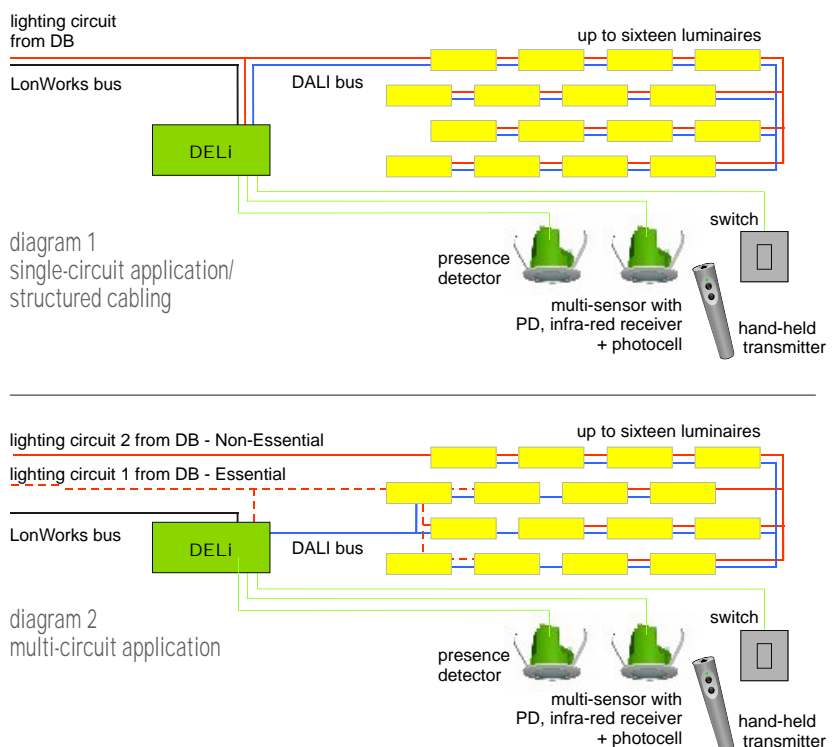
lighting circuit from DB

up to sixteen luminaires

LonWorks bus

DALI bus

DELi

diagram 1
single-circuit application/
structured cabling

switch

presence detector

multi-sensor with PD, infra-red receiver + photocell

hand-held transmitter

lighting circuit 2 from DB - Non-Essential

up to sixteen luminaires

lighting circuit 1 from DB - Essential

LonWorks bus

DELi

DALI bus

diagram 2
multi-circuit application

switch

presence detector

multi-sensor with PD, infra-red receiver + photocell

hand-held transmitter